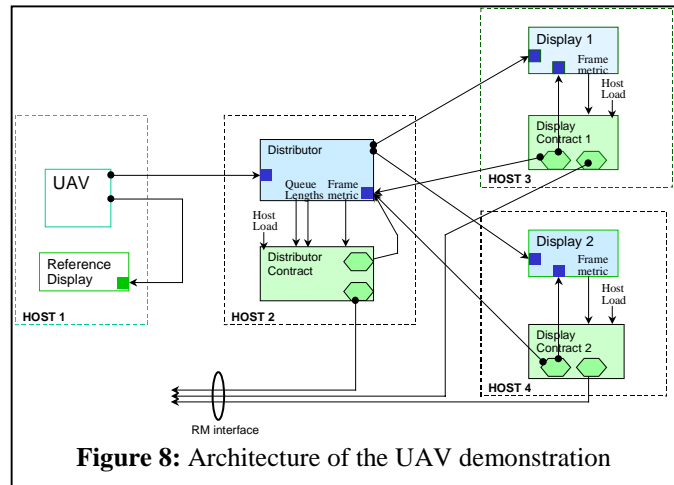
UAV

Reference Display

HOST 1

Distributor

Queue Lengths

Frame metric

Host Load

Distributor Contract

HOST 2

Display 1

Frame metric

Host Load

Display Contract 1

HOST 3

Display 2

Frame metric

Host Load

Display Contract 2

HOST 4

RM interface

**Figure 8:** Architecture of the UAV demonstration